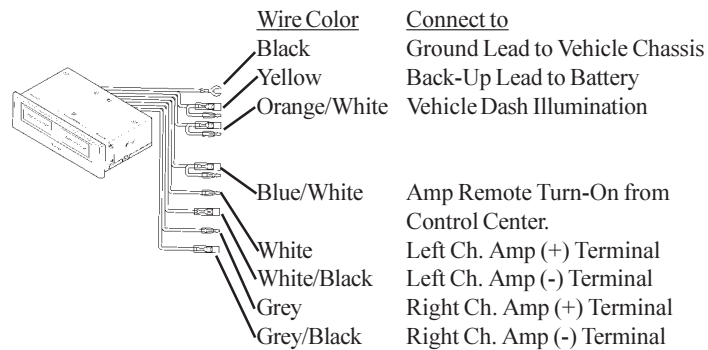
| Wire Color | Connect to |
|---|---|
| Black | Ground Lead to Vehicle Chassis |
| Yellow | Back-Up Lead to Battery |
| Orange/White | Vehicle Dash Illumination |
| Blue/White | Amp Remote Turn-On from Control Center. |
| White | Left Ch. Amp (+) Terminal |
| White/Black | Left Ch. Amp (-) Terminal |
| Grey | Right Ch. Amp (+) Terminal |
| Grey/Black | Right Ch. Amp (-) Terminal |